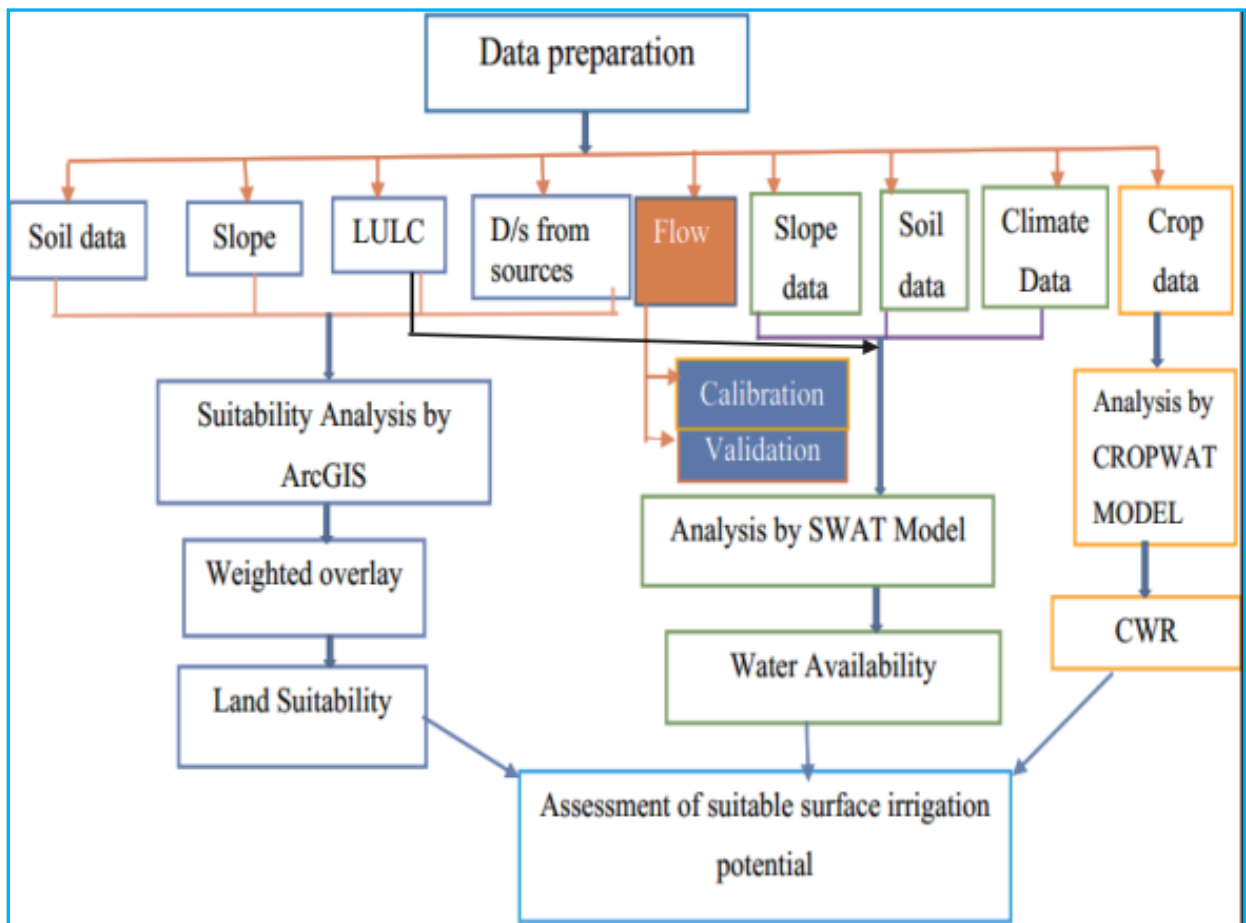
Data preparation

Soil data

Slope

LULC

D/s from sources

Flow

Slope data

Soil data

Climate Data

Crop data

Suitability Analysis by ArcGIS

Calibration

Validation

Analysis by CROPWAT MODEL

Analysis by SWAT Model

Weighted overlay

CWR

Water Availability

Land Suitability

Assessment of suitable surface irrigation potential